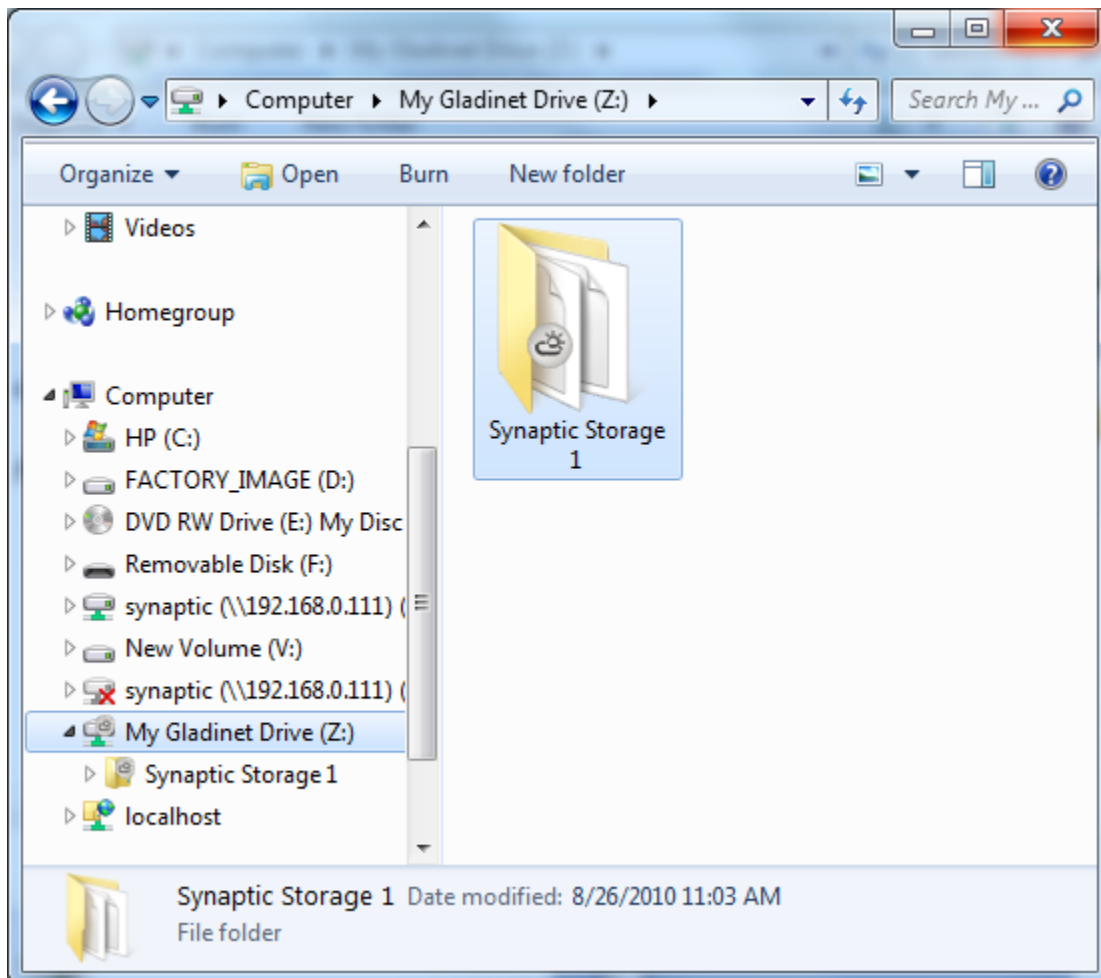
Computer ▸ My Gladinet Drive (Z:) ▸

Search My ...

Organize ▾ Open Burn New folder

Videos

Homegroup

Computer

HP (C:)

FACTORY_IMAGE (D:)

DVD RW Drive (E:) My Disc

Removable Disk (F:)

synaptic (\\192.168.0.111) (

New Volume (V:)

synaptic (\\192.168.0.111) (

My Gladinet Drive (Z:)

Synaptic Storage 1

localhost

Synaptic Storage 1

Synaptic Storage 1 Date modified: 8/26/2010 11:03 AM
File folder